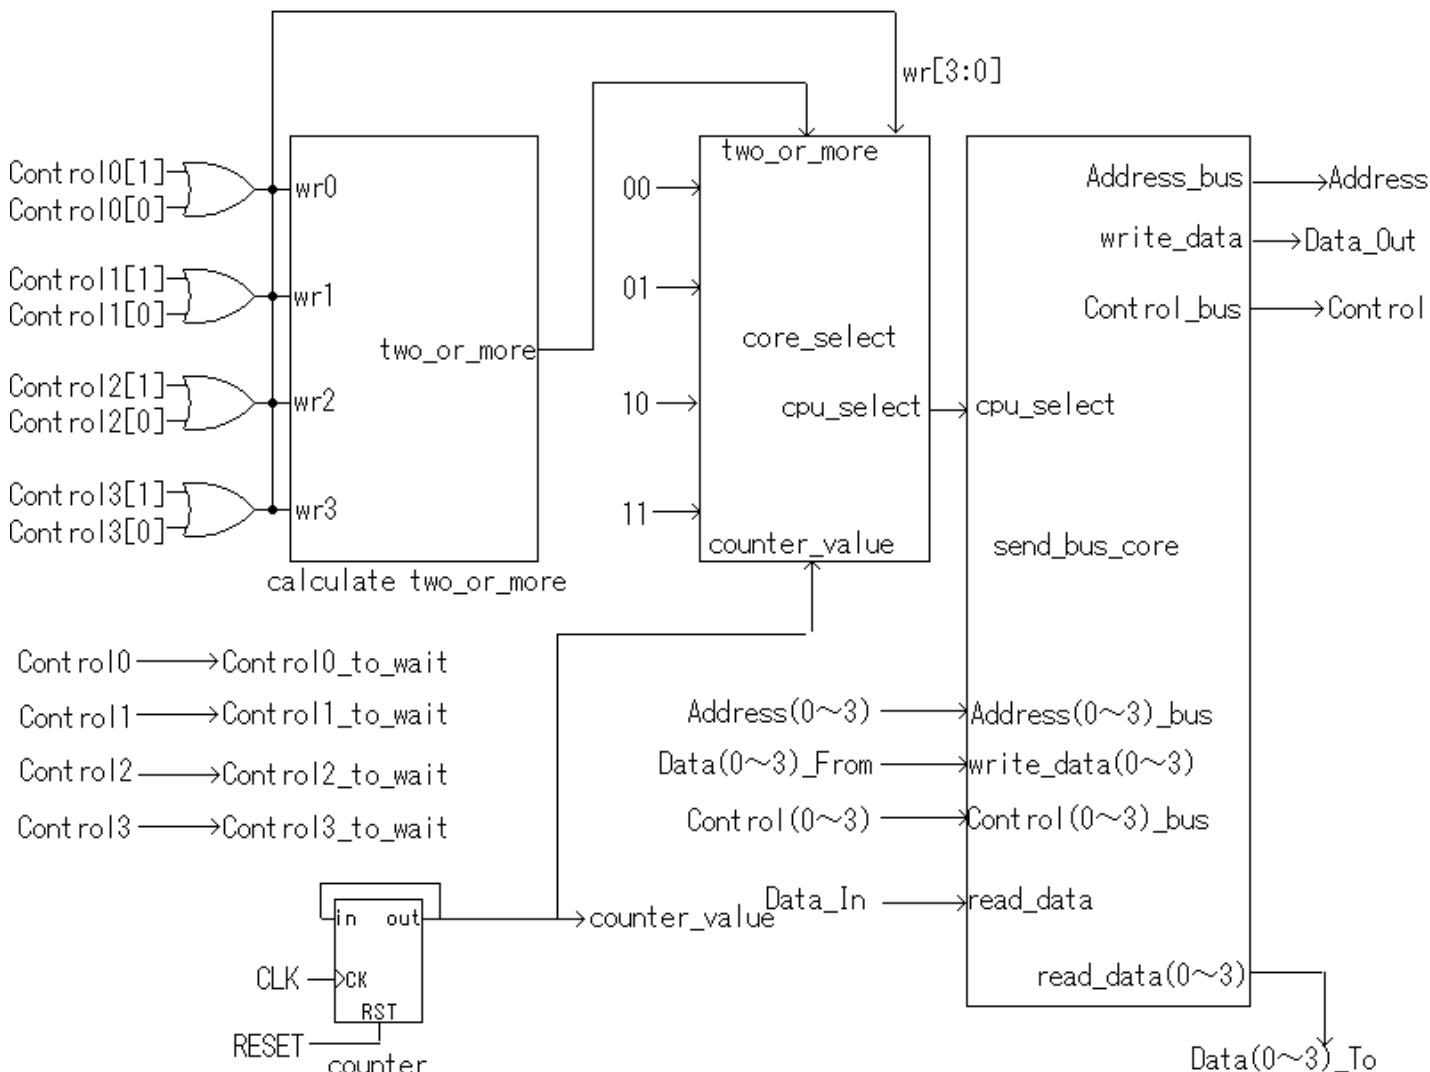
wr[3:0]

Control0[1]
Control0[0]
Control1[1]
Control1[0]
Control2[1]
Control2[0]
Control3[1]
Control3[0]

wr0
wr1
wr2
wr3
two_or_more
calculate two_or_more

two_or_more
00
01
10
11
core_select
cpu_select
counter_value

Address_bus
Address
write_data
Data_Out
Control_bus
Control
cpu_select
send_bus_core

Control0 Control0_to_wait
Control1 Control1_to_wait
Control2 Control2_to_wait
Control3 Control3_to_wait

Address(0~3) Address(0~3)_bus
Data(0~3)_From write_data(0~3)
Control(0~3) Control(0~3)_bus
Data_In read_data
read_data(0~3)

in out
counter_value
CLK CK
RST
RESET
counter

Data(0~3)_To